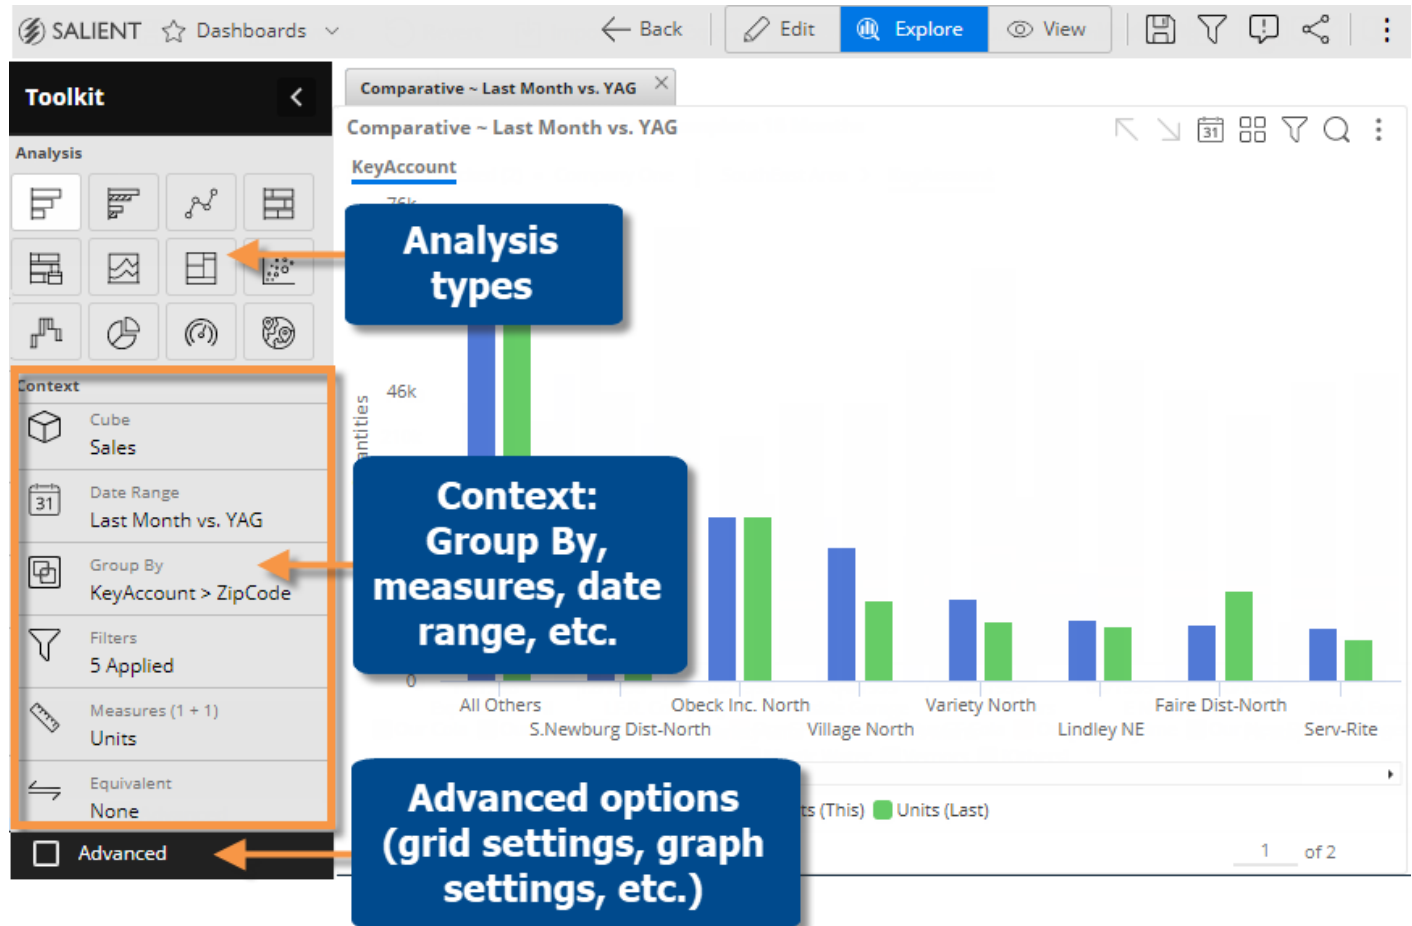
SALIENT Dashboards Back Edit Explore View

Toolkit

Analysis

Context

Cube
Sales

31 Date Range
Last Month vs. YAG

Group By
KeyAccount > ZipCode

Filters
5 Applied

Measures (1 + 1)
Units

Equivalent
None

Advanced

Comparative ~ Last Month vs. YAG

Comparative ~ Last Month vs. YAG

31

KeyAccount

Analysis types

46k

antities

Context: Group By, measures, date range, etc.

0

All Others
S.Newburg Dist-North
Obeck Inc. North
Village North
Variety North
Lindley NE
Faire Dist-North
Serv-Rite

Advanced options (grid settings, graph settings, etc.)

ts (This) Units (Last)

1 of 2